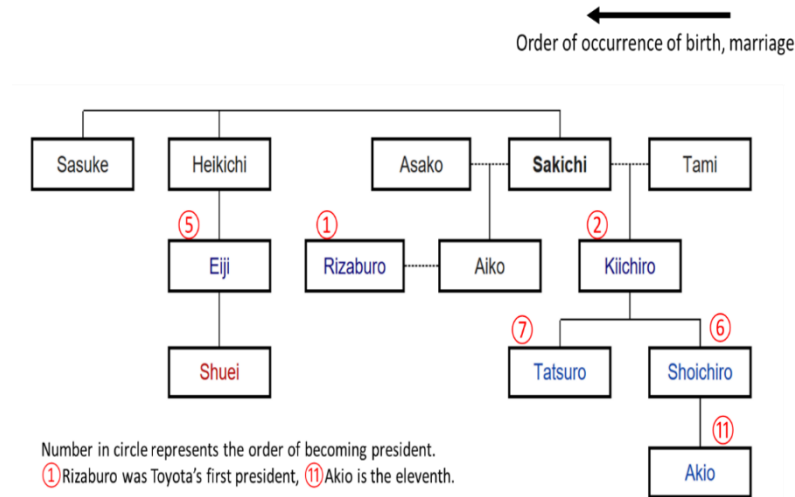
Order of occurrence of birth, marriage

Sasuke
Heikichi
Asako
Sakichi
Tami

⑤
Eiji
①
Rizaburo
Aiko
②
Kiichiro

Shuei
⑦
Tatsuro
⑥
Shoichiro

⑪
Akio

Number in circle represents the order of becoming president.
①Rizaburo was Toyota's first president, ⑪Akio is the eleventh.